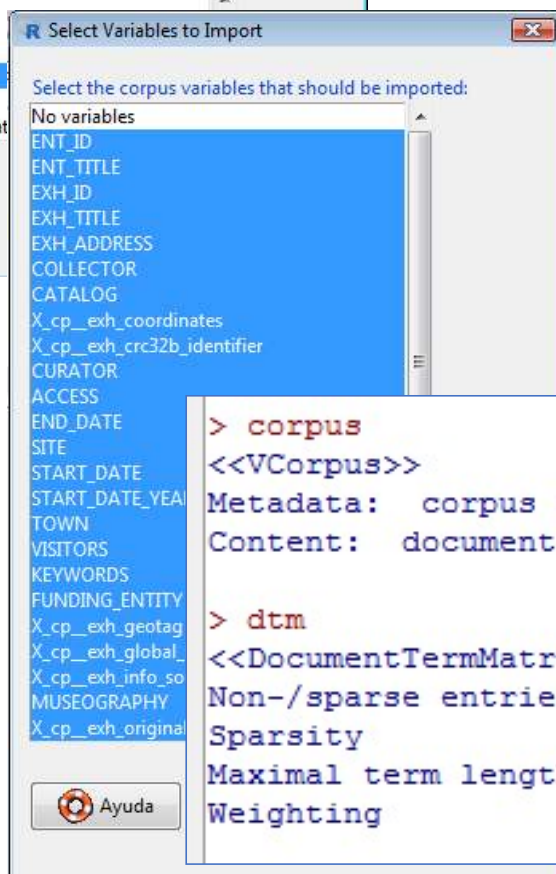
R Select Variables to Import

Select the corpus variables that should be imported:

No variables
ENT_ID
ENT_TITLE
EXH_ID
EXH_TITLE
EXH_ADDRESS
COLLECTOR
CATALOG
X_cp__exh_coordinates
X_cp__exh_crc32b_identifier
CURATOR
ACCESS
END_DATE
SITE
START_DATE
START_DATE_YEA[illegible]
TOWN
VISITORS
KEYWORDS
FUNDING_ENTITY
X_cp__exh_geotag
X_cp__exh_global_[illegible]
X_cp__exh_info_so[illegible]
MUSEOGRAPHY
X_cp__exh_original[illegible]

Ayuda

> corpus
<<VCorpus>>
Metadata: corpus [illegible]
Content: document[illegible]

> dtm
<<DocumentTermMatr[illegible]
Non-/sparse entrie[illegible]
Sparsity
Maximal term lengt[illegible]
Weighting